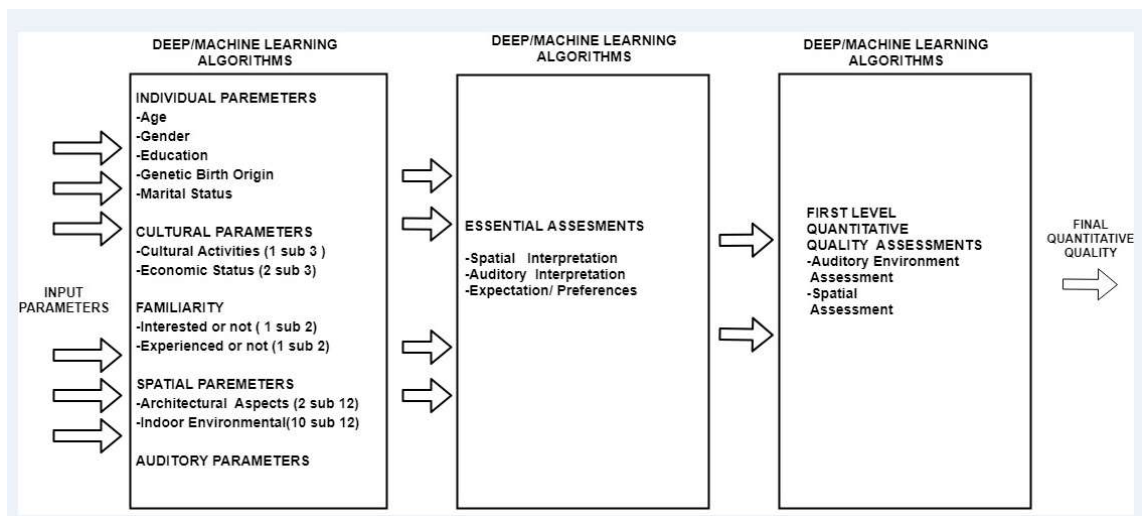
INPUT PARAMETERS

DEEP/MACHINE LEARNING ALGORITHMS

INDIVIDUAL PAREMETERS
-Age
-Gender
-Education
-Genetic Birth Origin
-Marital Status

CULTURAL PARAMETERS
-Cultural Activities (1 sub 3 )
-Economic Status (2 sub 3)

FAMILIARITY
-Interested or not ( 1 sub 2)
-Experienced or not (1 sub 2)

SPATIAL PAREMETERS
-Architectural Aspects (2 sub 12)
-Indoor Environmental(10 sub 12)

AUDITORY PARAMETERS

DEEP/MACHINE LEARNING ALGORITHMS

ESSENTIAL ASSESMENTS

-Spatial Interpretation
-Auditory Interpretation
-Expectation/ Preferences

DEEP/MACHINE LEARNING ALGORITHMS

FIRST LEVEL QUANTITATIVE QUALITY ASSESSMENTS
-Auditory Environment Assessment
-Spatial Assessment

FINAL QUANTITATIVE QUALITY